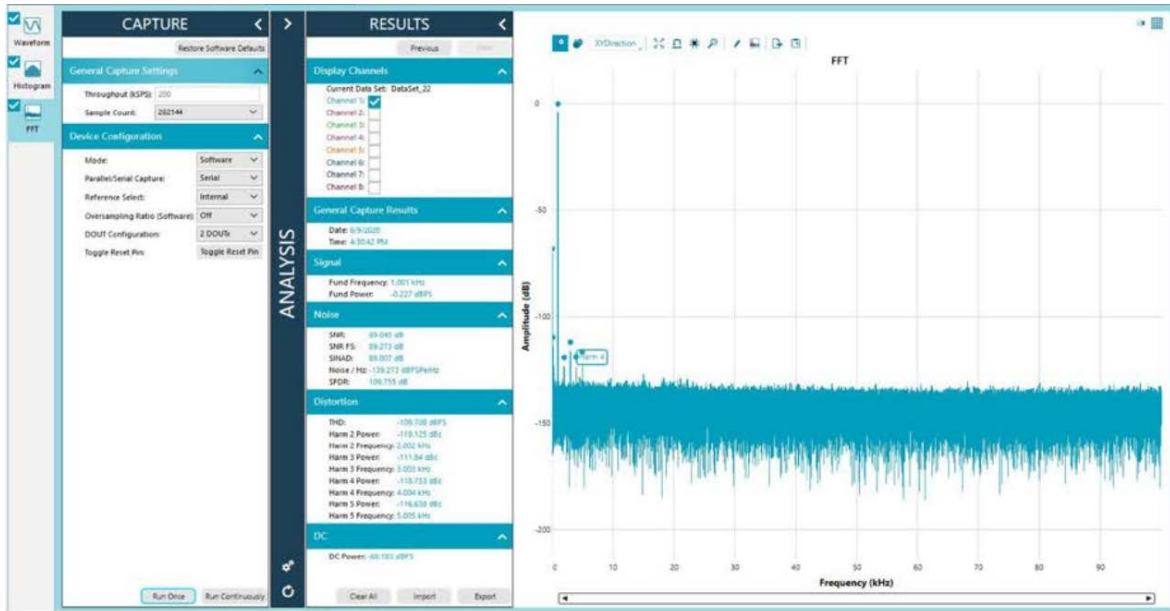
Waveform

Histogram

FFT

CAPTURE

Restore Software Defaults

General Capture Settings

Throughput (kSPS): 200

Sample Count: 262144

Device Configuration

Mode: Software

Parallel/Serial Capture: Serial

Reference Select: Internal

Oversampling Ratio (Software): Off

DOUT Configuration: 2 DOUTs

Toggle Reset Pin: Toggle Reset Pin

Run Once Run Continuously

ANALYSIS

RESULTS

Previous Next

Display Channels

Current Data Set: DataSet_22

Channel 1:
Channel 2:
Channel 3:
Channel 4:
Channel 5:
Channel 6:
Channel 7:
Channel 8:

General Capture Results

Date: 6/9/2020
Time: 4:30:42 PM

Signal

Fund Frequency: 1.001 kHz
Fund Power: -0.227 dBFS

Noise

SNR: 89.045 dB
SNR FS: 89.273 dB
SINAD: 89.007 dB
Noise / Hz: -139.273 dBFS/Hz
SFDR: 109.755 dB

Distortion

THD: -109.708 dBFS
Harm 2 Power: -119.125 dBc
Harm 2 Frequency: 2.002 kHz
Harm 3 Power: -111.84 dBc
Harm 3 Frequency: 3.003 kHz
Harm 4 Power: -118.753 dBc
Harm 4 Frequency: 4.004 kHz
Harm 5 Power: -116.638 dBc
Harm 5 Frequency: 5.005 kHz

DC

DC Power: -66.183 dBFS

Clear All Import Export

XYDirection

FFT

Amplitude (dB)

0

-50

-100

-150

-200

Harm 4

0 10 20 30 40 50 60 70 80 90

Frequency (kHz)